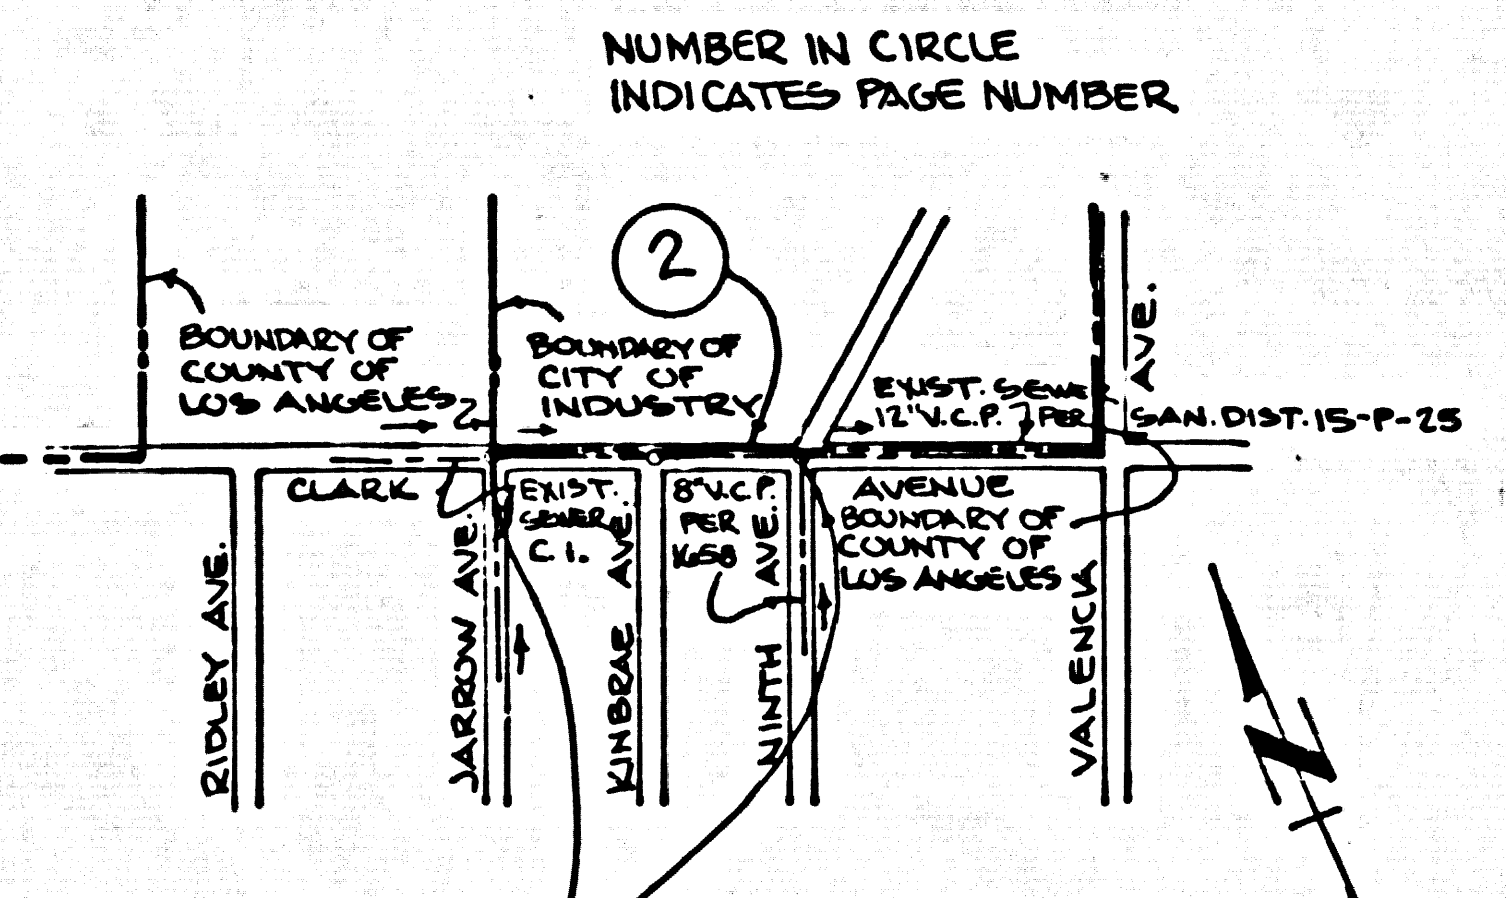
NUMBER IN CIRCLE
INDICATES PAGE NUMBER

2

BOUNDARY OF COUNTY OF LOS ANGELES

BOUNDARY OF CITY OF INDUSTRY

EXIST. SEWER 12" V.C.P. PER SAN. DIST. 15-P-25

AVE.

CLARK

AVENUE

EXIST. SEWER C.I.

8" V.C.P. PER K658

BOUNDARY OF COUNTY OF LOS ANGELES

RIDLEY AVE.

JARROW AVE.

KINBRAE AVE.

NINTH AVE.

VALENCIA

N